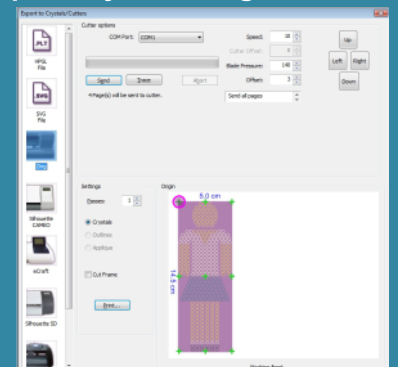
Export to Crystals/Cutters

.PLT
HPGL File

.SVG
SVG File

Silhouette CAMEO

eCraft

Silhouette SD

Cutter options
COM Port: COM1
Send
Save
Abort
Speed: 10
Cutter Offset: 0
Blade Pressure: 140
Offsets: 3
Up
Left
Right
Down
Page(s) will be sent to cutter.
Send all pages

Settings
Passes: 1
Crystals
Outlines
Applique
Cut Frame
Save...

Origin
5.0 cm
14.5 cm